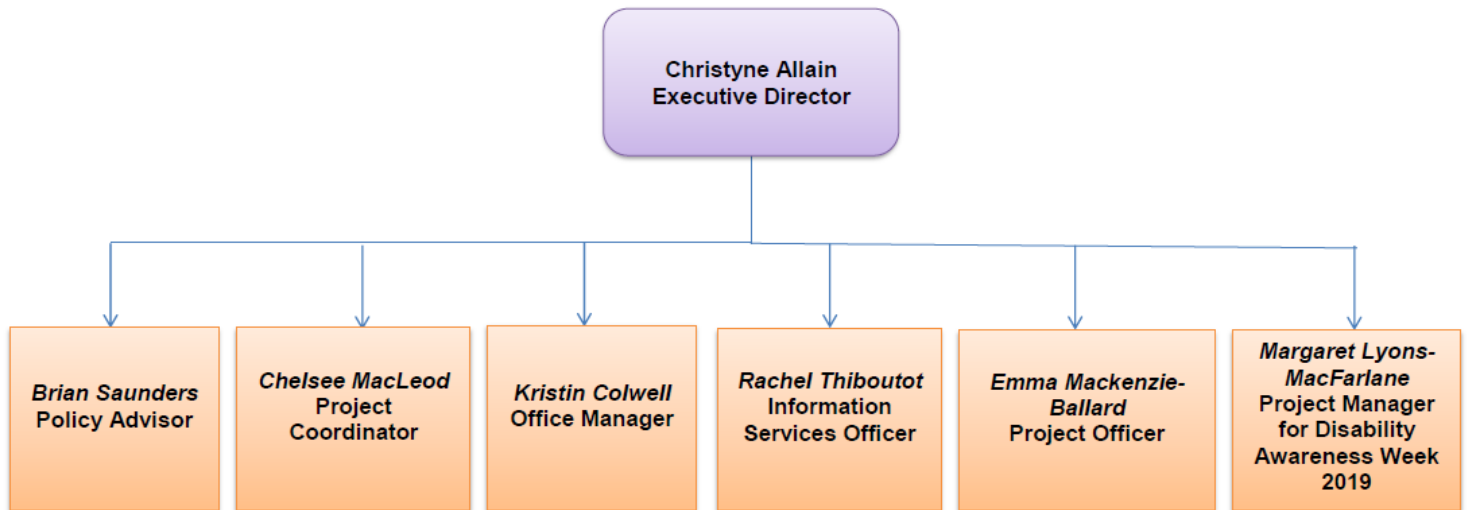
Christyne Allain
Executive Director

*Brian Saunders*
Policy Advisor

*Chelsee MacLeod*
Project Coordinator

*Kristin Colwell*
Office Manager

*Rachel Thiboutot*
Information Services Officer

*Emma Mackenzie-Ballard*
Project Officer

*Margaret Lyons-MacFarlane*
Project Manager for Disability Awareness Week 2019